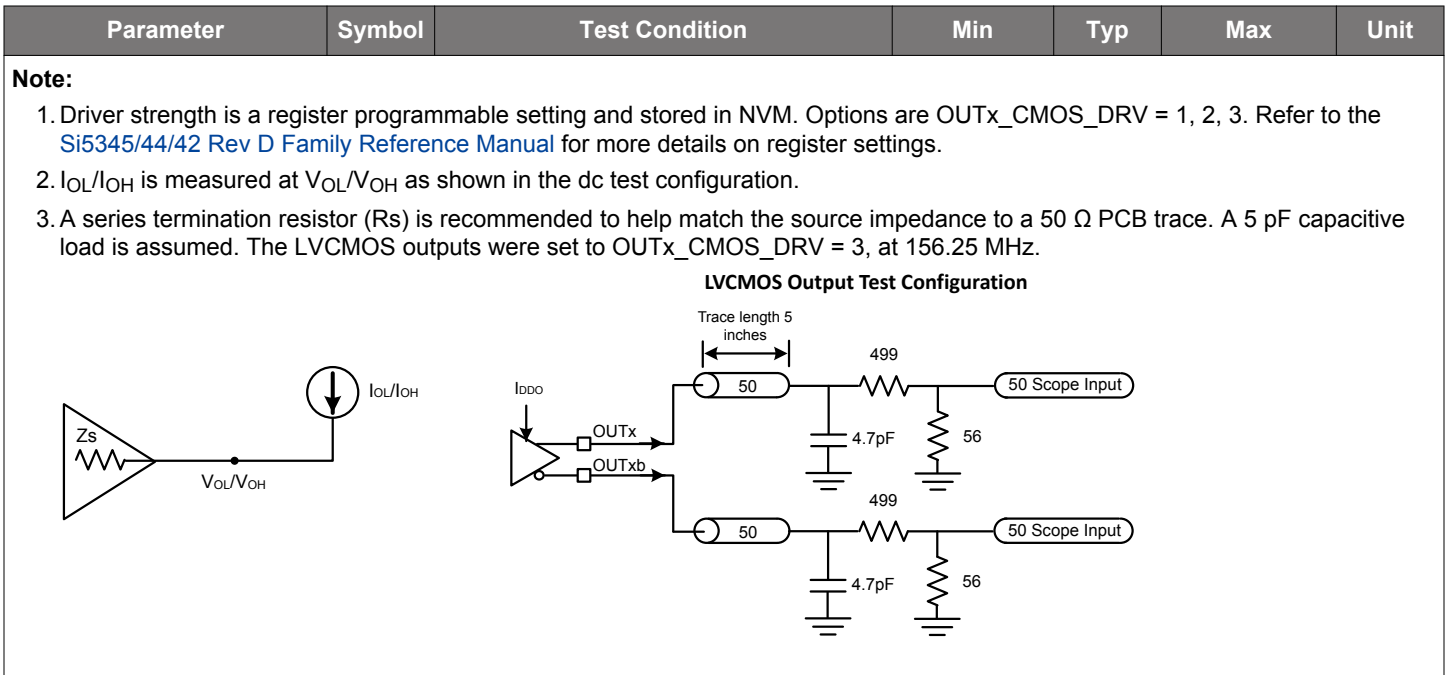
| Parameter | Symbol | Test Condition | Min | Typ | Max | Unit |
|---|---|---|---|---|---|---|

Note:

1. Driver strength is a register programmable setting and stored in NVM. Options are OUTx_CMOS_DRV = 1, 2, 3. Refer to the Si5345/44/42 Rev D Family Reference Manual for more details on register settings.

2. $I_{OL}/I_{OH}$ is measured at $V_{OL}/V_{OH}$ as shown in the dc test configuration.

3. A series termination resistor (Rs) is recommended to help match the source impedance to a 50 Ω PCB trace. A 5 pF capacitive load is assumed. The LVCMOS outputs were set to OUTx_CMOS_DRV = 3, at 156.25 MHz.

LVCMOS Output Test Configuration

Zs

$I_{OL}/I_{OH}$

$V_{OL}/V_{OH}$

Trace length 5 inches

$I_{DDO}$

OUTx

OUTxb

50

50

499

499

4.7pF

4.7pF

56

56

50 Scope Input

50 Scope Input